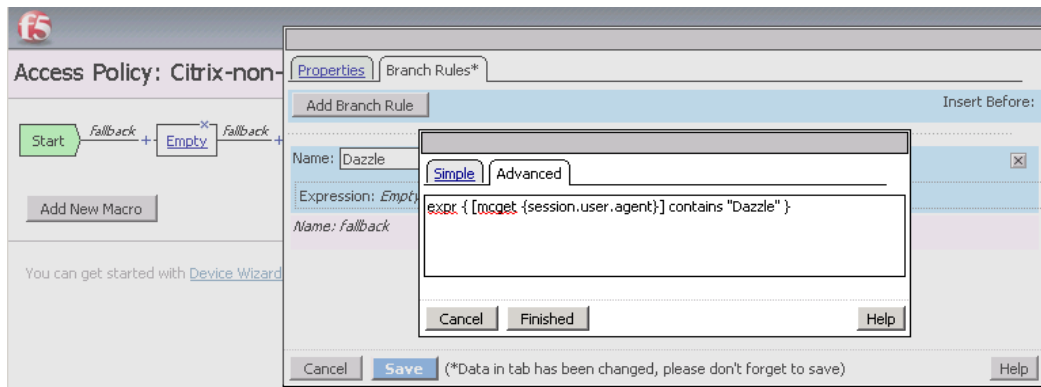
f5

Access Policy: Citrix-non-

Start
fallback
Empty
fallback

Add New Macro

You can get started with Device Wizard

Properties
Branch Rules*

Add Branch Rule

Insert Before:

Name: Dazzle

Expression: Empty

Name: fallback

Simple
Advanced

expr { [mcget {session.user.agent}] contains "Dazzle" }

Cancel
Finished
Help

Cancel
Save
(*Data in tab has been changed, please don't forget to save)
Help